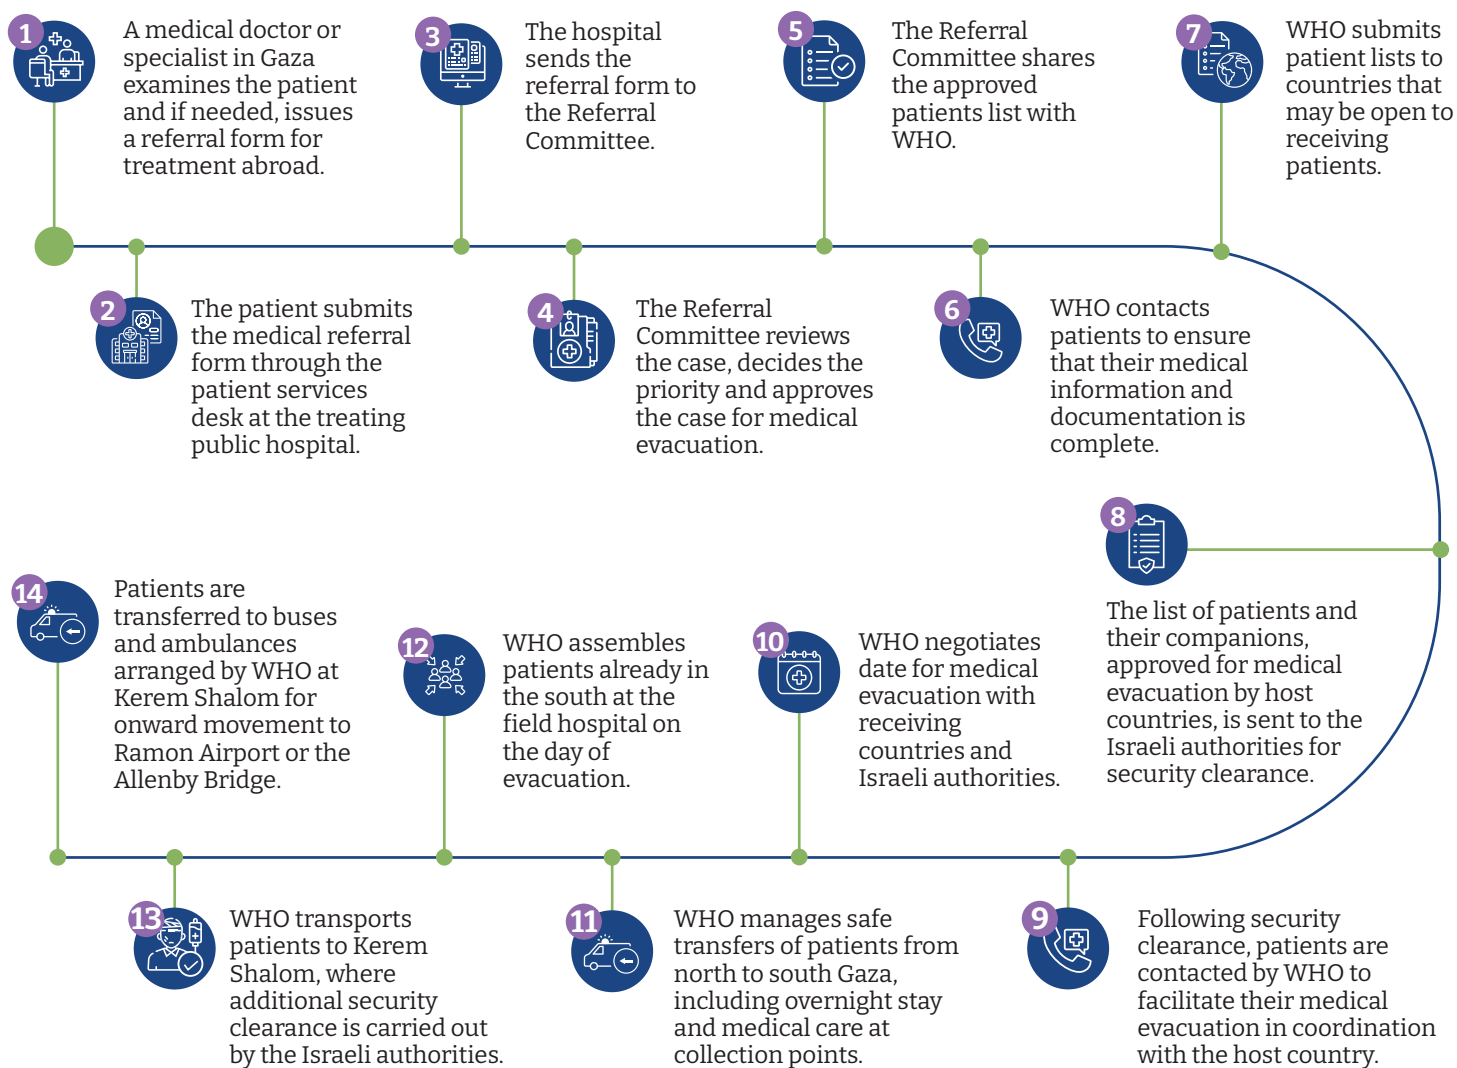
1
A medical doctor or specialist in Gaza examines the patient and if needed, issues a referral form for treatment abroad.

2
The patient submits the medical referral form through the patient services desk at the treating public hospital.

3
The hospital sends the referral form to the Referral Committee.

4
The Referral Committee reviews the case, decides the priority and approves the case for medical evacuation.

5
The Referral Committee shares the approved patients list with WHO.

6
WHO contacts patients to ensure that their medical information and documentation is complete.

7
WHO submits patient lists to countries that may be open to receiving patients.

8
The list of patients and their companions, approved for medical evacuation by host countries, is sent to the Israeli authorities for security clearance.

9
Following security clearance, patients are contacted by WHO to facilitate their medical evacuation in coordination with the host country.

10
WHO negotiates date for medical evacuation with receiving countries and Israeli authorities.

11
WHO manages safe transfers of patients from north to south Gaza, including overnight stay and medical care at collection points.

12
WHO assembles patients already in the south at the field hospital on the day of evacuation.

13
WHO transports patients to Kerem Shalom, where additional security clearance is carried out by the Israeli authorities.

14
Patients are transferred to buses and ambulances arranged by WHO at Kerem Shalom for onward movement to Ramon Airport or the Allenby Bridge.